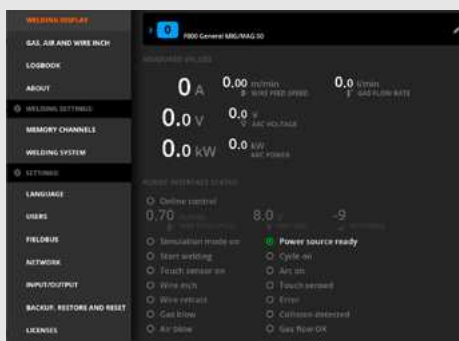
WELDING DISPLAY
GAS, AIR AND WIRE INCH
LOGBOOK
ABOUT
WELDING SETTINGS
MEMORY CHANNELS
WELDING SYSTEM
SETTINGS
LANGUAGE
USERS
FIELDBUS
NETWORK
INPUT/OUTPUT
BACKUP, RESTORE AND RESET
LICENSES

0 F800 General MIG/MAG 50

MEASURED VALUES

0 A
0.00 m/min WIRE FEED SPEED
0.0 l/min GAS FLOW RATE
0.0 V
0.0 V ARC VOLTAGE
0.0 kW
0.0 kW ARC POWER

ROBOT INTERFACE STATUS

Online control
0.70 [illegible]
8.0 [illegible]
-9 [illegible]
Simulation mode on
Power source ready
Start welding
Cycle on
Touch sensor on
Arc on
Wire inch
Touch sensed
Wire retract
Error
Gas blow
Collision detected
Air blow
Gas flow OK